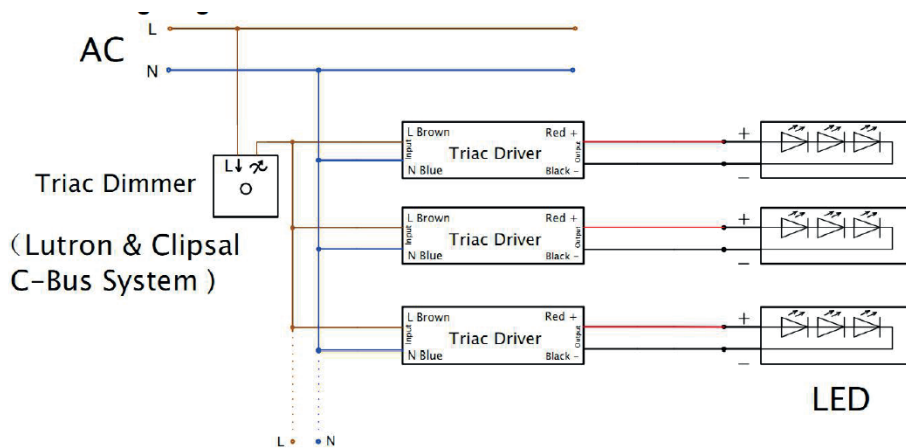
AC
L
N

Triac Dimmer
L
O

（Lutron & Clipsal C-Bus System）

L Brown
Input
N Blue
Triac Driver
Red +
Output
Black −
+
−

L Brown
Input
N Blue
Triac Driver
Red +
Output
Black −
+
−

L Brown
Input
N Blue
Triac Driver
Red +
Output
Black −
+
−

LED

L
N